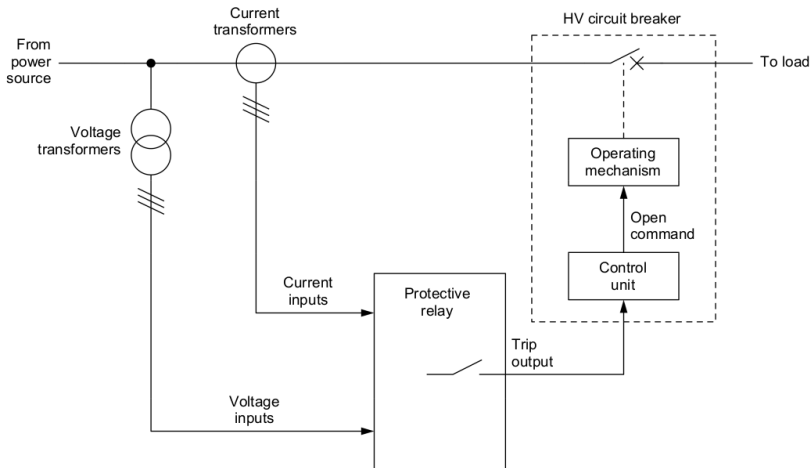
From power source

Current transformers

HV circuit breaker

To load

Voltage transformers

Operating mechanism

Open command

Control unit

Current inputs

Protective relay

Trip output

Voltage inputs